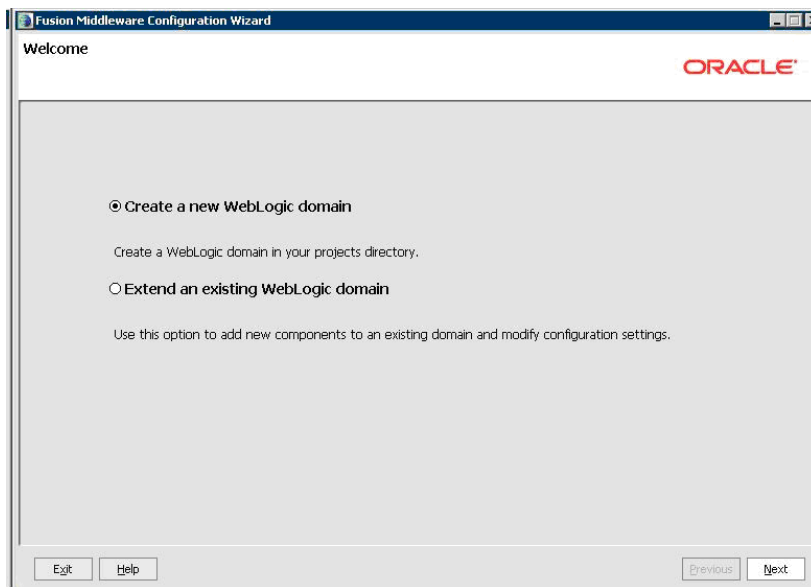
Fusion Middleware Configuration Wizard

Welcome

ORACLE

Create a new WebLogic domain

Create a WebLogic domain in your projects directory.

Extend an existing WebLogic domain

Use this option to add new components to an existing domain and modify configuration settings.

Exit | Help | Previous | Next